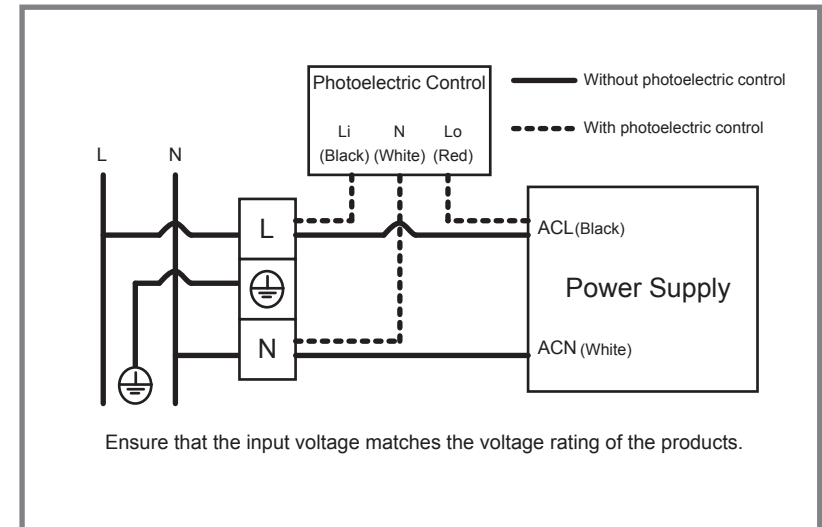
Photoelectric Control

Without photoelectric control

With photoelectric control

Li (Black) N (White) Lo (Red)

L N

L

N

ACL(Black)

Power Supply

ACN (White)

Ensure that the input voltage matches the voltage rating of the products.